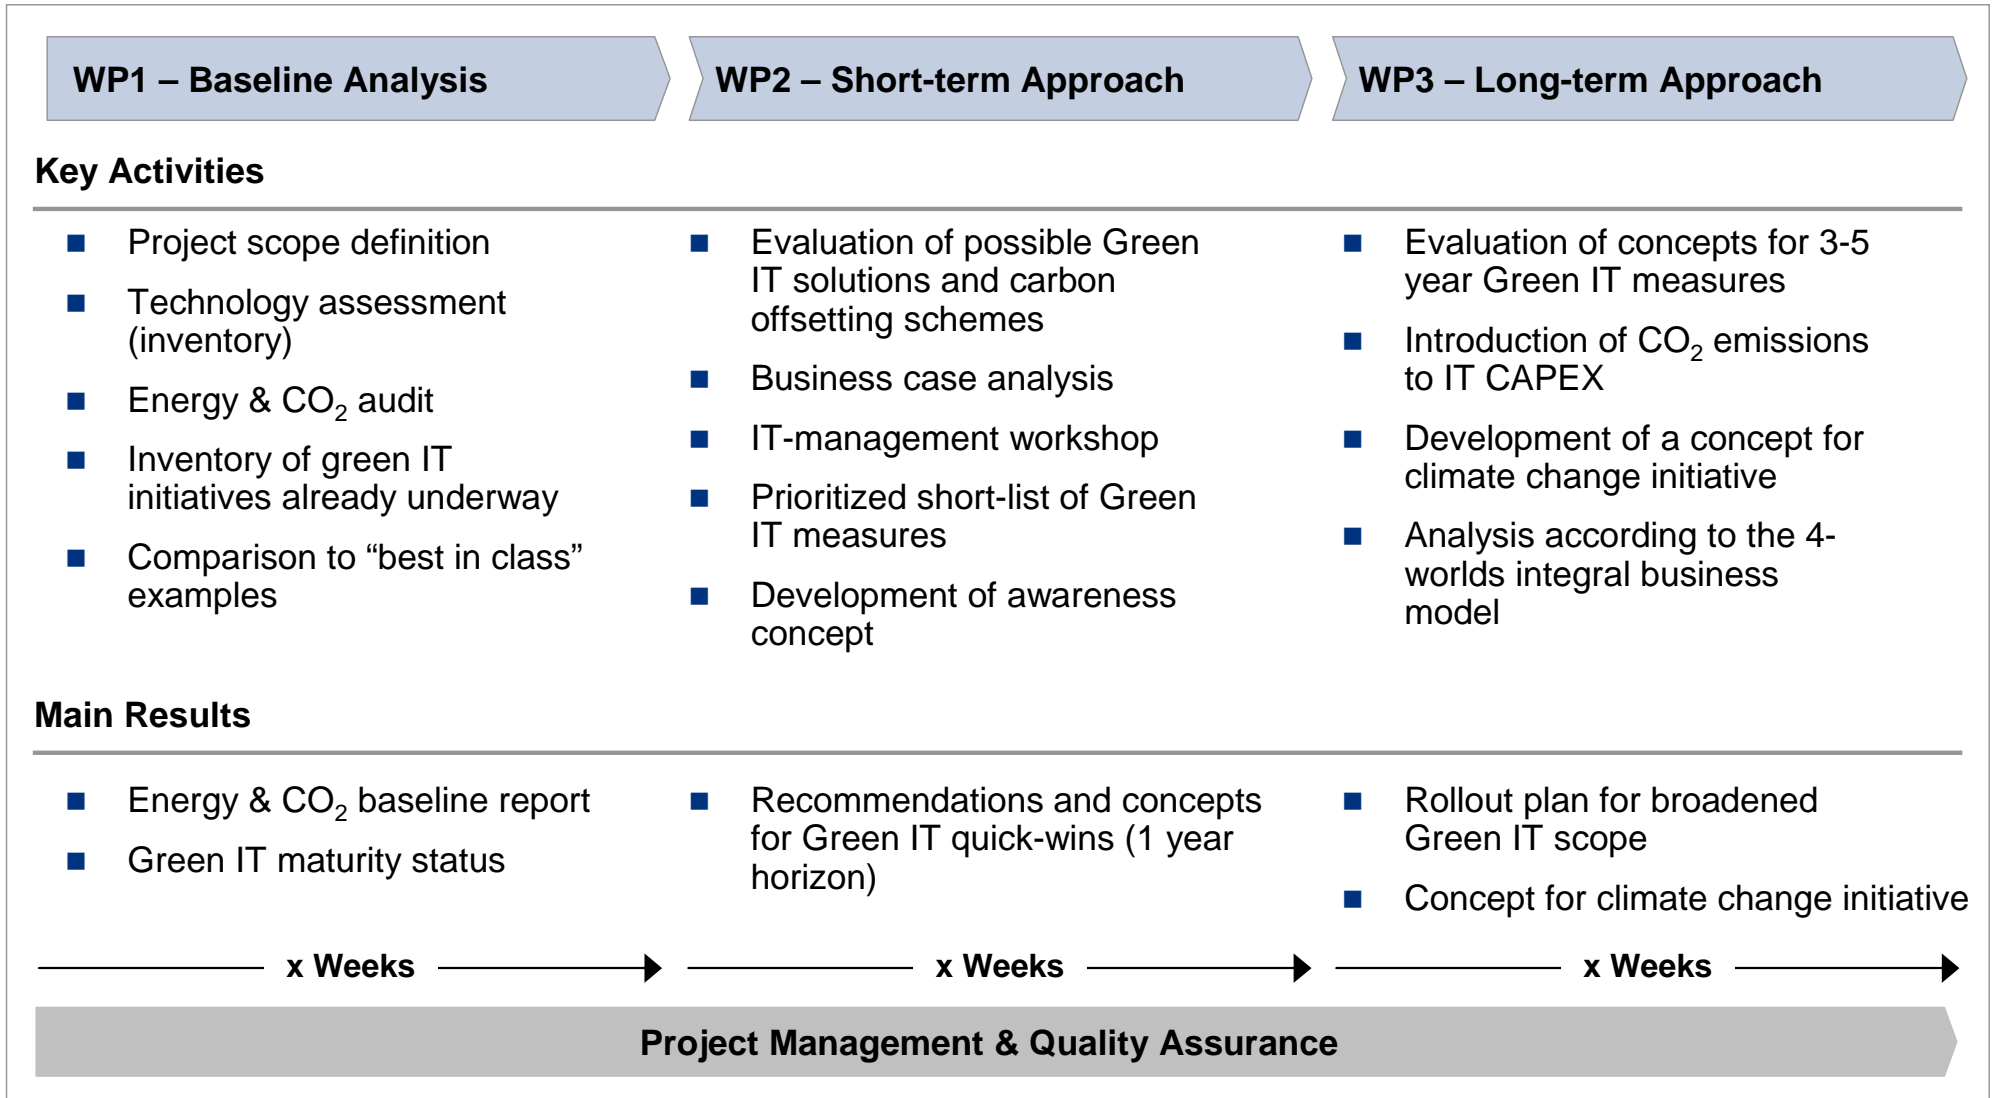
WP1 – Baseline Analysis

WP2 – Short-term Approach

WP3 – Long-term Approach

Key Activities

- Project scope definition
- Technology assessment (inventory)
- Energy & $CO_2$ audit
- Inventory of green IT initiatives already underway
- Comparison to “best in class” examples

- Evaluation of possible Green IT solutions and carbon offsetting schemes
- Business case analysis
- IT-management workshop
- Prioritized short-list of Green IT measures
- Development of awareness concept

- Evaluation of concepts for 3-5 year Green IT measures
- Introduction of $CO_2$ emissions to IT CAPEX
- Development of a concept for climate change initiative
- Analysis according to the 4-worlds integral business model

Main Results

- Energy & $CO_2$ baseline report
- Green IT maturity status

- Recommendations and concepts for Green IT quick-wins (1 year horizon)

- Rollout plan for broadened Green IT scope
- Concept for climate change initiative

x Weeks

x Weeks

x Weeks

Project Management & Quality Assurance